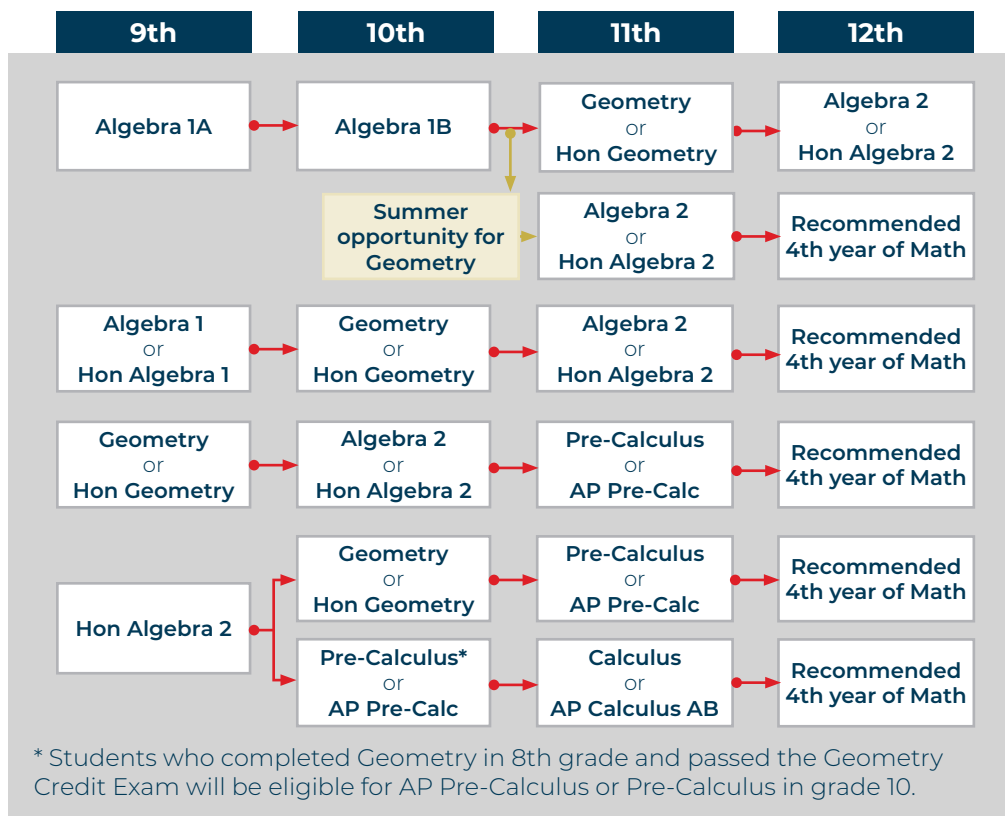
9th

10th

11th

12th

Algebra 1A

Algebra 1B

Geometry
or
Hon Geometry

Algebra 2
or
Hon Algebra 2

Summer opportunity for Geometry

Algebra 2
or
Hon Algebra 2

Recommended 4th year of Math

Algebra 1
or
Hon Algebra 1

Geometry
or
Hon Geometry

Algebra 2
or
Hon Algebra 2

Recommended 4th year of Math

Geometry
or
Hon Geometry

Algebra 2
or
Hon Algebra 2

Pre-Calculus
or
AP Pre-Calc

Recommended 4th year of Math

Hon Algebra 2

Geometry
or
Hon Geometry

Pre-Calculus
or
AP Pre-Calc

Recommended 4th year of Math

Pre-Calculus*
or
AP Pre-Calc

Calculus
or
AP Calculus AB

Recommended 4th year of Math

* Students who completed Geometry in 8th grade and passed the Geometry Credit Exam will be eligible for AP Pre-Calculus or Pre-Calculus in grade 10.